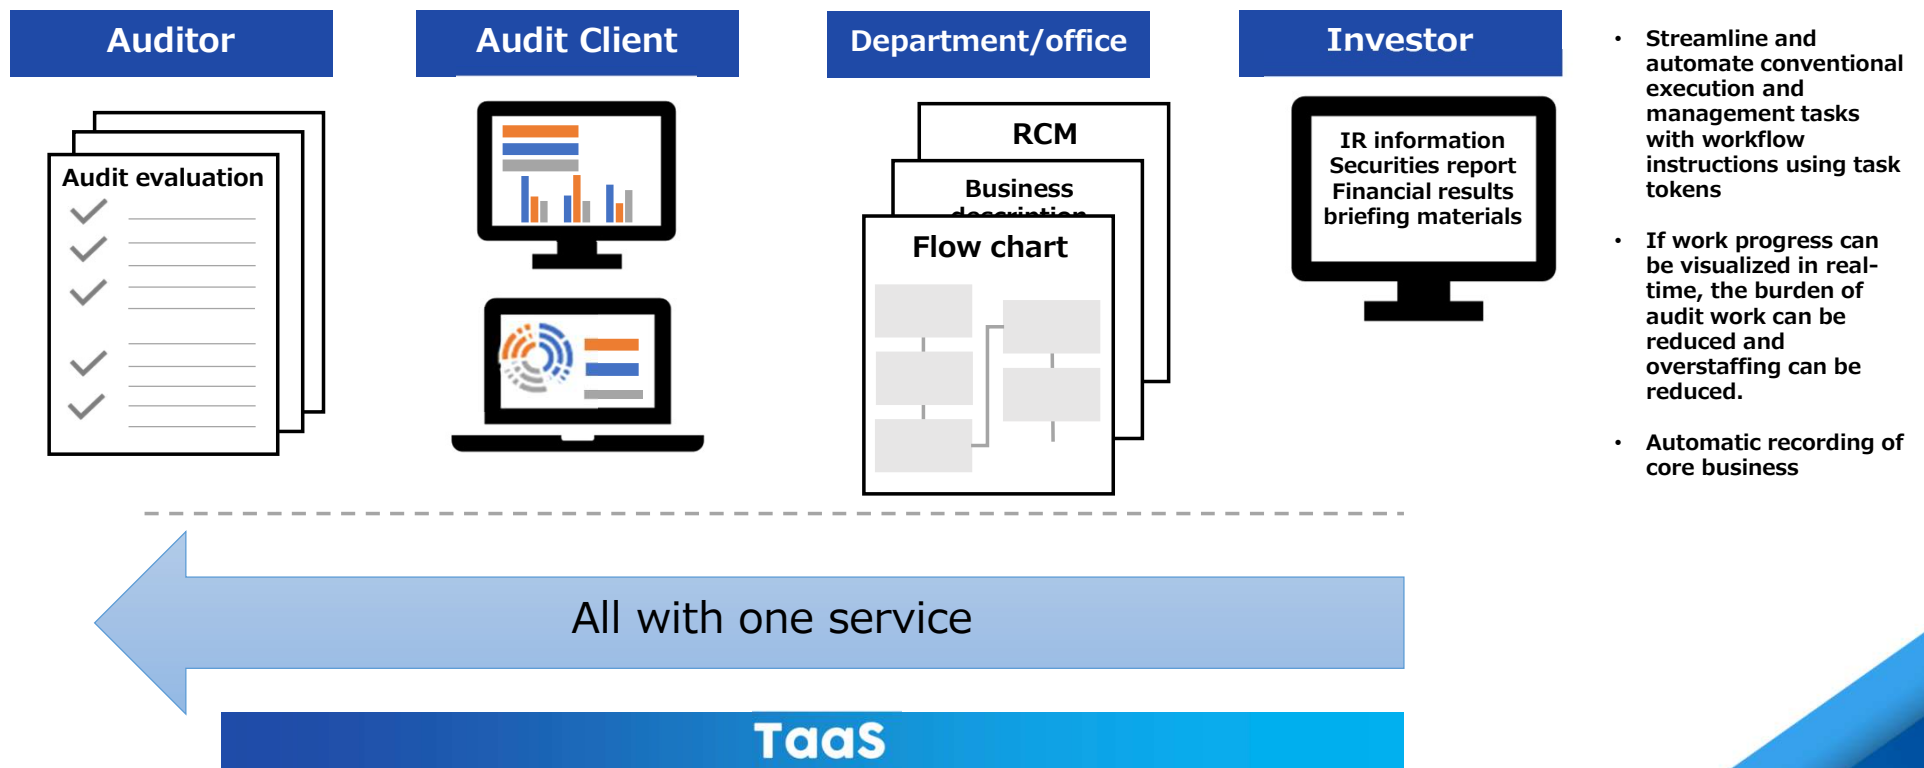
Auditor

Audit Client

Department/office

Investor

Audit evaluation

RCM

Business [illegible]

Flow chart

IR information
Securities report
Financial results
briefing materials

• Streamline and automate conventional execution and management tasks with workflow instructions using task tokens

• If work progress can be visualized in real-time, the burden of audit work can be reduced and overstaffing can be reduced.

• Automatic recording of core business

All with one service

TaaS